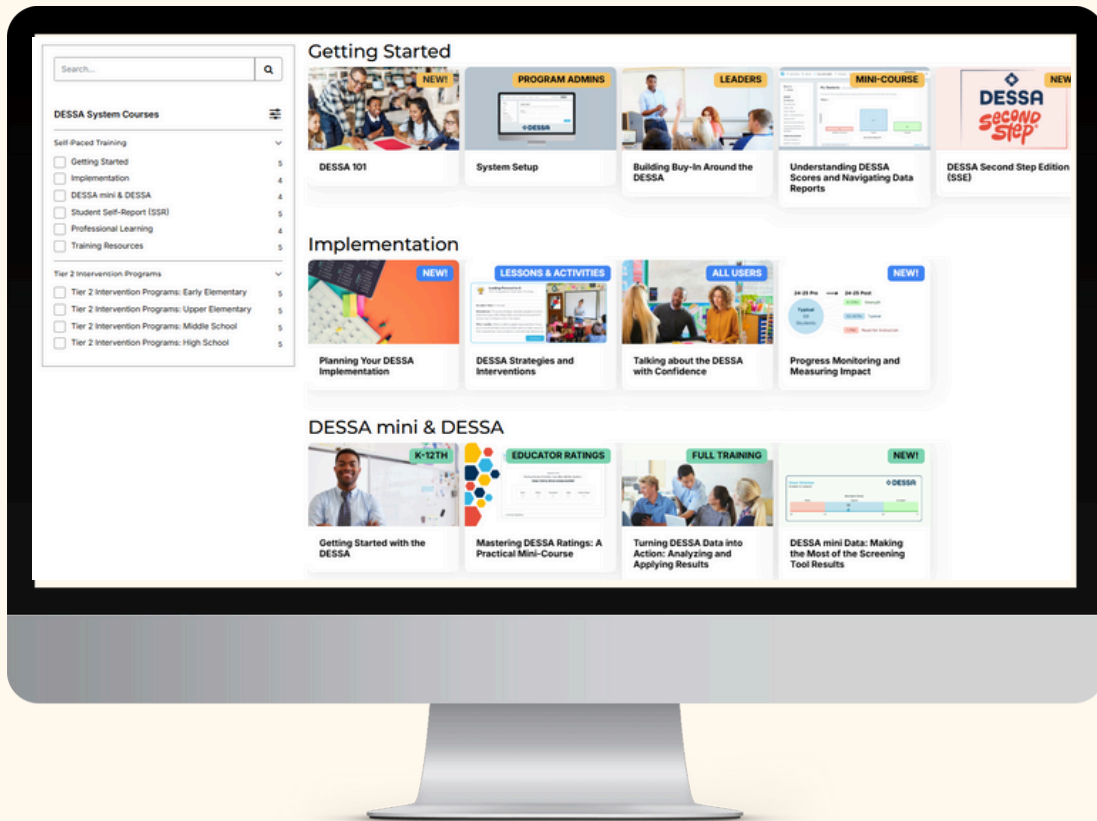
Search...

DESSA System Courses

Self-Paced Training
Getting Started 5
Implementation 4
DESSA mini & DESSA 4
Student Self-Report (SSR) 5
Professional Learning 4
Training Resources 5

Tier 2 Intervention Programs
Tier 2 Intervention Programs: Early Elementary 5
Tier 2 Intervention Programs: Upper Elementary 5
Tier 2 Intervention Programs: Middle School 5
Tier 2 Intervention Programs: High School 5

Getting Started

NEW!
DESSA 101

PROGRAM ADMINS
DESSA
System Setup

LEADERS
Building Buy-In Around the DESSA

MINI-COURSE
Understanding DESSA Scores and Navigating Data Reports

NEW
DESSA Second Step
DESSA Second Step Edition (SSE)

Implementation

NEW!
Planning Your DESSA Implementation

LESSONS & ACTIVITIES
DESSA Strategies and Interventions

ALL USERS
Talking about the DESSA with Confidence

NEW!
24-25 Pre 24-25 Post
Typical
Progress Monitoring and Measuring Impact

DESSA mini & DESSA

K-12TH
Getting Started with the DESSA

EDUCATOR RATINGS
Mastering DESSA Ratings: A Practical Mini-Course

FULL TRAINING
Turning DESSA Data into Action: Analyzing and Applying Results

NEW!
DESSA
DESSA mini Data: Making the Most of the Screening Tool Results